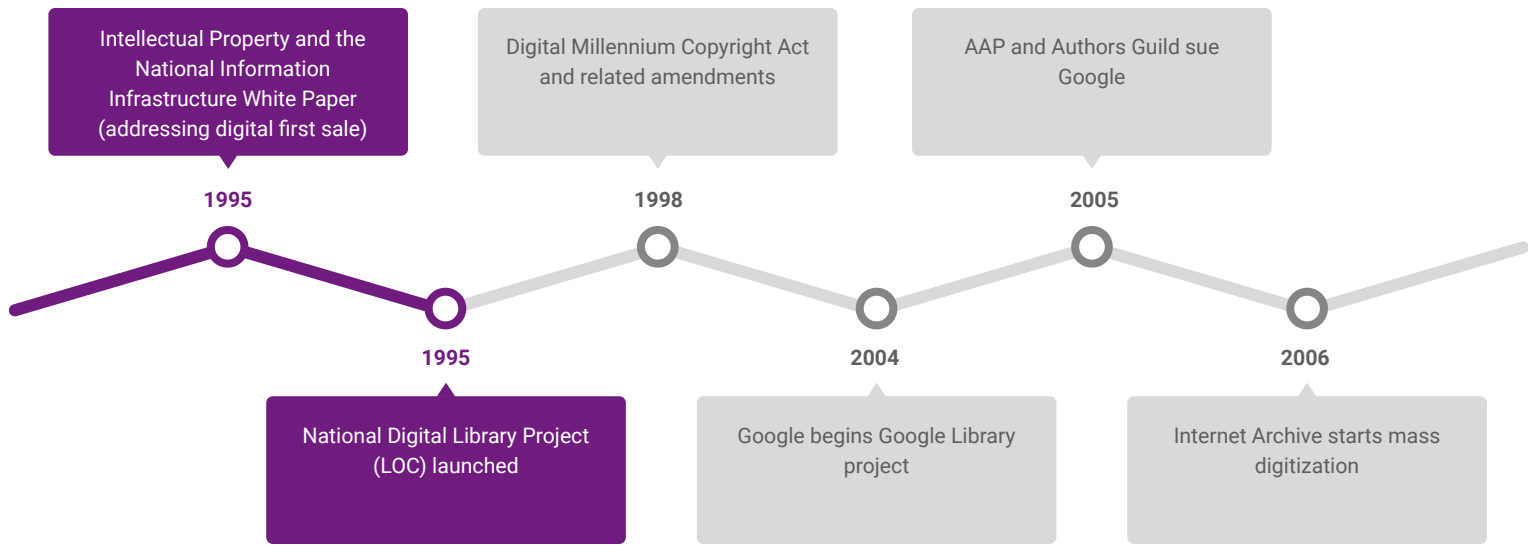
Intellectual Property and the National Information Infrastructure White Paper (addressing digital first sale)

1995

1995

National Digital Library Project (LOC) launched

Digital Millennium Copyright Act and related amendments

1998

2004

Google begins Google Library project

AAP and Authors Guild sue Google

2005

2006

Internet Archive starts mass digitization